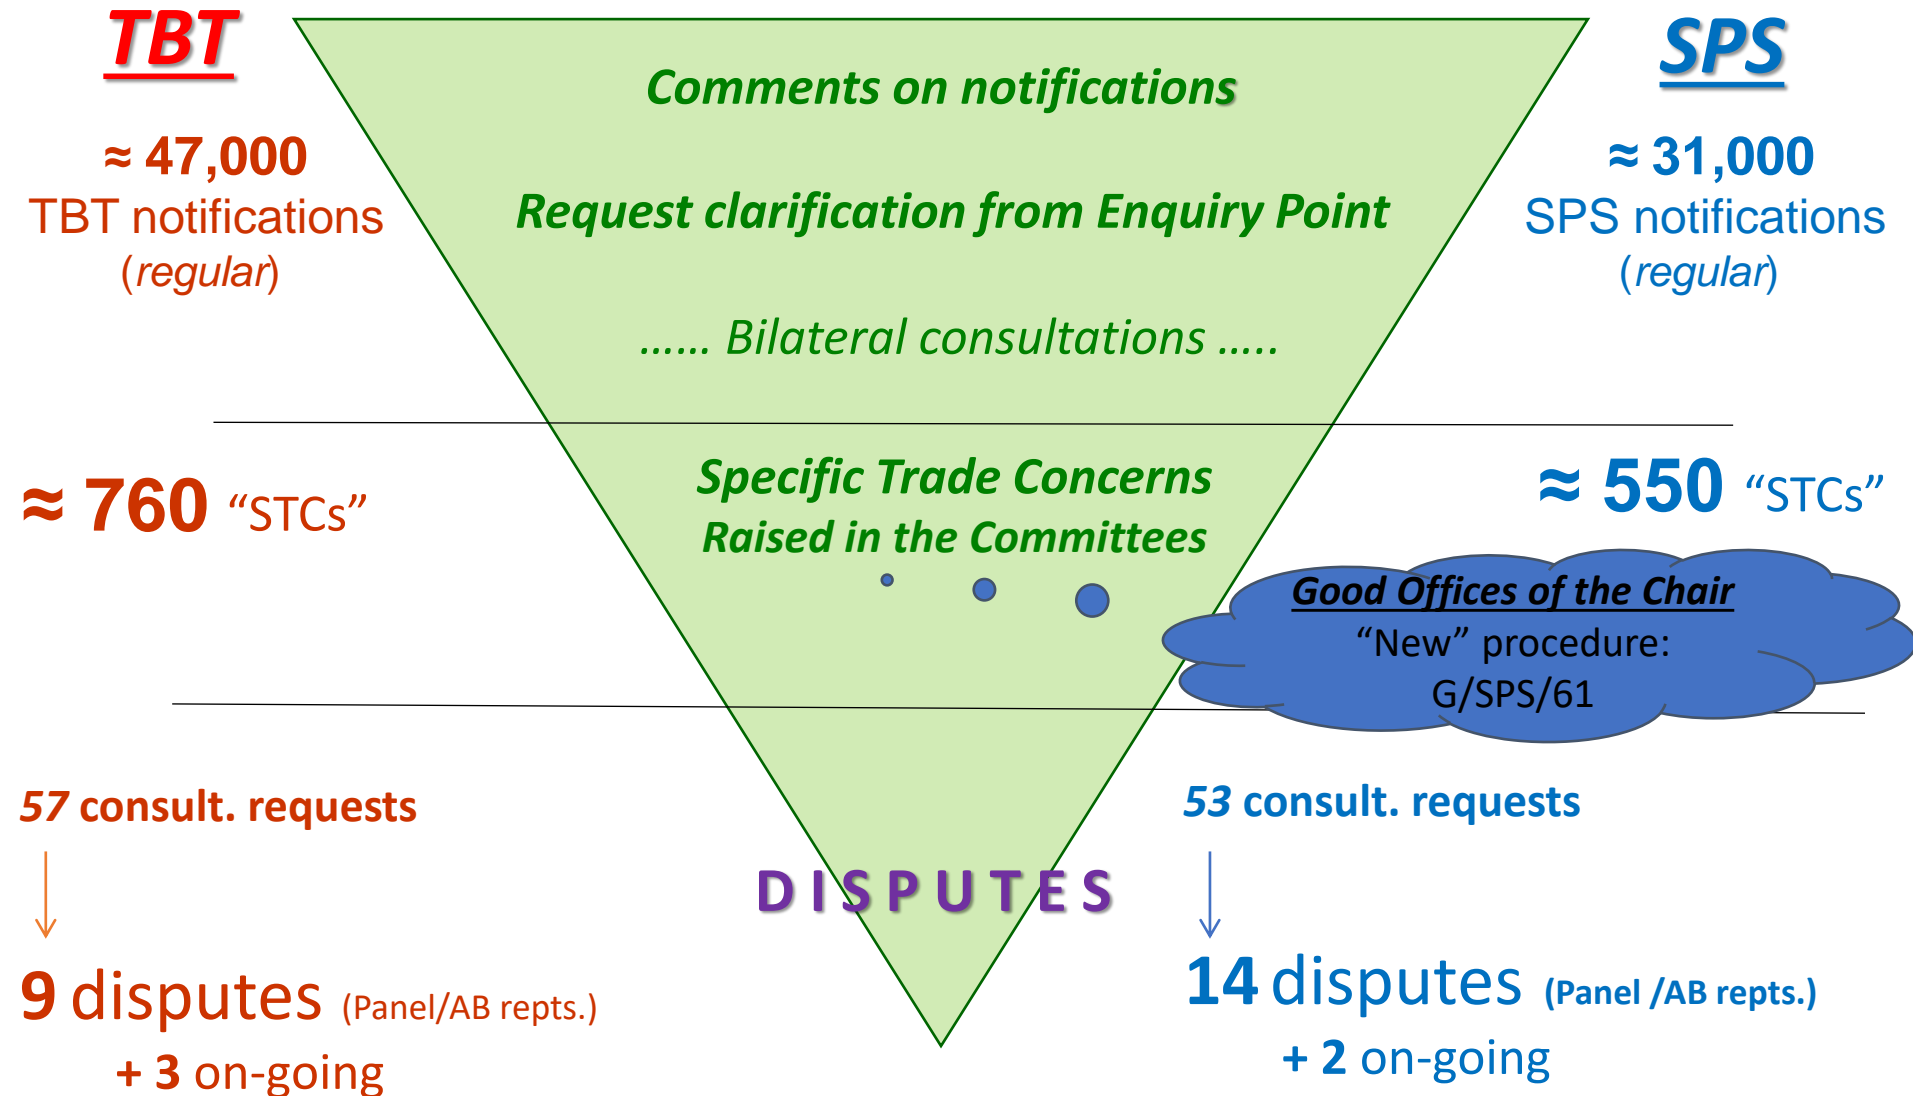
TBT

≈ 47,000
TBT notifications
(regular)

Comments on notifications

Request clarification from Enquiry Point

...... Bilateral consultations .....

SPS

≈ 31,000
SPS notifications
(regular)

≈ 760 "STCs"

Specific Trade Concerns
Raised in the Committees

≈ 550 "STCs"

Good Offices of the Chair
"New" procedure:
G/SPS/61

57 consult. requests

9 disputes (Panel/AB repts.)
+ 3 on-going

DISPUTES

53 consult. requests

14 disputes (Panel /AB repts.)
+ 2 on-going